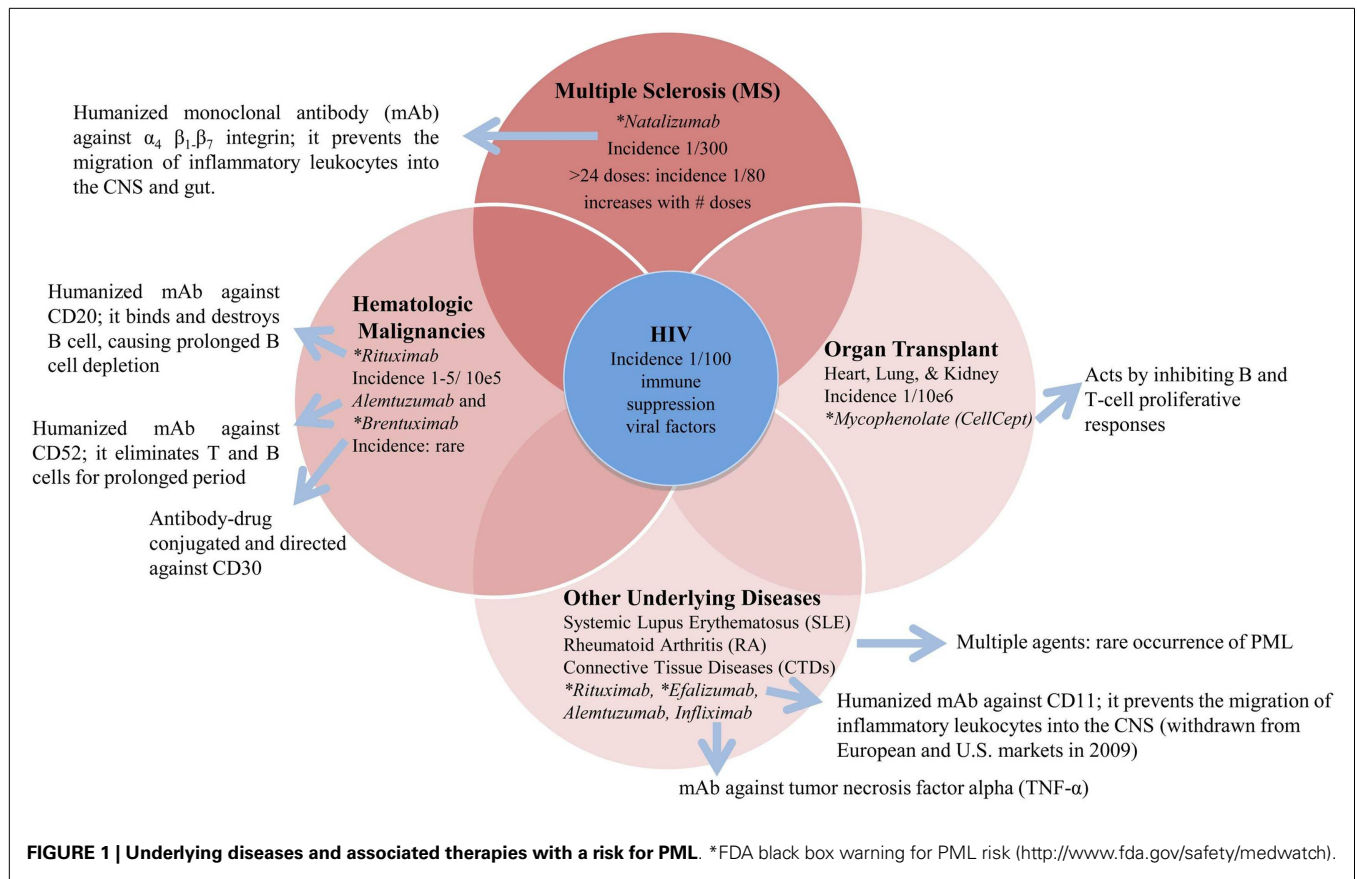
Humanized monoclonal antibody (mAb) against $\alpha_4$ $\beta_1$-$\beta_7$ integrin; it prevents the migration of inflammatory leukocytes into the CNS and gut.

Multiple Sclerosis (MS)
*Natalizumab
Incidence 1/300
>24 doses: incidence 1/80
increases with # doses

Humanized mAb against CD20; it binds and destroys B cell, causing prolonged B cell depletion

Hematologic Malignancies
*Rituximab
Incidence 1-5/ 10e5
Alemtuzumab and
*Brentuximab
Incidence: rare

Humanized mAb against CD52; it eliminates T and B cells for prolonged period

Antibody-drug conjugated and directed against CD30

HIV
Incidence 1/100
immune suppression
viral factors

Organ Transplant
Heart, Lung, & Kidney
Incidence 1/10e6
*Mycophenolate (CellCept)

Acts by inhibiting B and T-cell proliferative responses

Other Underlying Diseases
Systemic Lupus Erythematosus (SLE)
Rheumatoid Arthritis (RA)
Connective Tissue Diseases (CTDs)
*Rituximab, *Efalizumab, Alemtuzumab, Infliximab

Multiple agents: rare occurrence of PML

Humanized mAb against CD11; it prevents the migration of inflammatory leukocytes into the CNS (withdrawn from European and U.S. markets in 2009)

mAb against tumor necrosis factor alpha (TNF-α)

FIGURE 1 | Underlying diseases and associated therapies with a risk for PML. *FDA black box warning for PML risk (http://www.fda.gov/safety/medwatch).